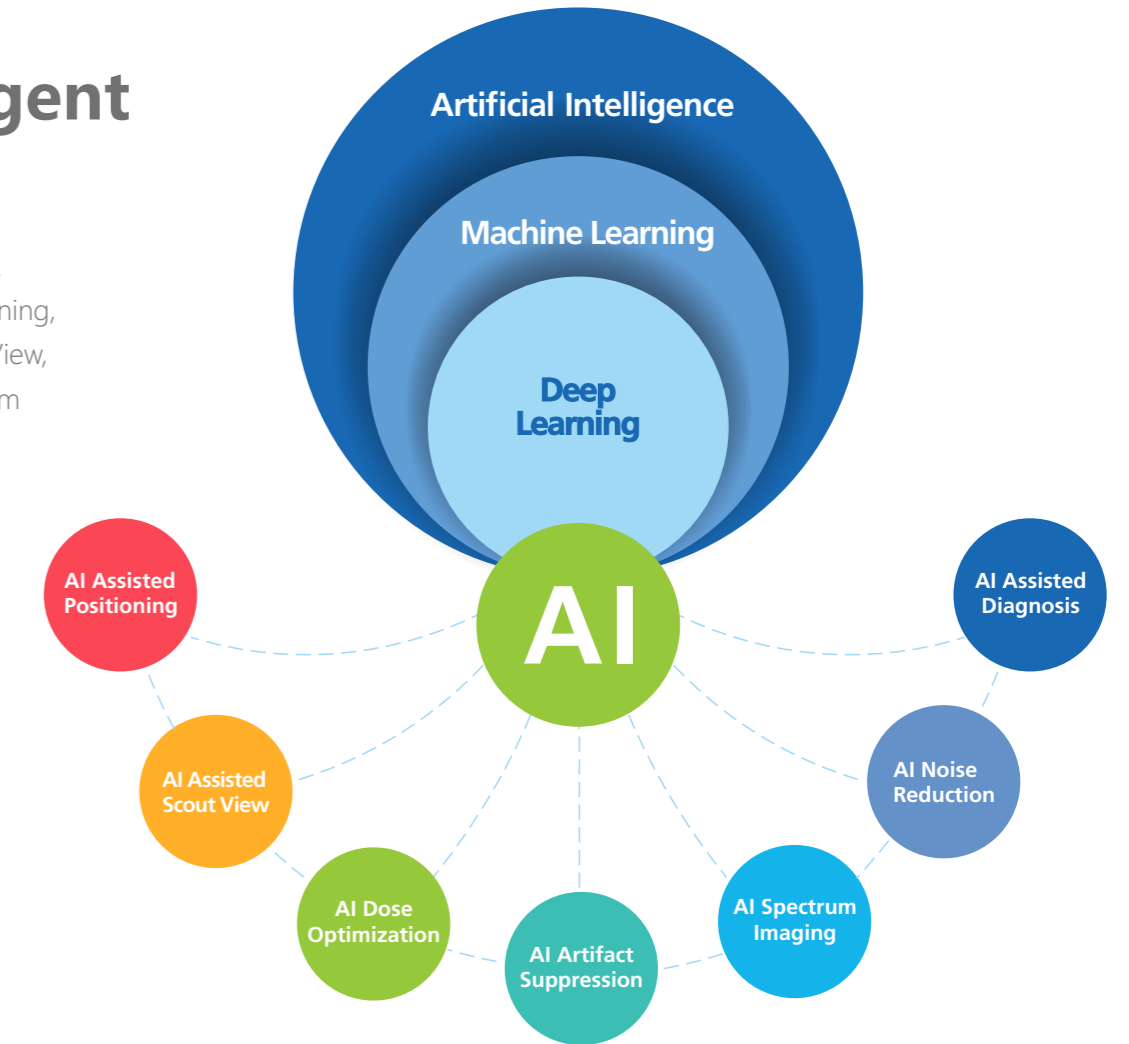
gent

ning,
View,
m

Artificial Intelligence

Machine Learning

Deep Learning

AI

AI Assisted Positioning

AI Assisted Scout View

AI Dose Optimization

AI Artifact Suppression

AI Spectrum Imaging

AI Noise Reduction

AI Assisted Diagnosis